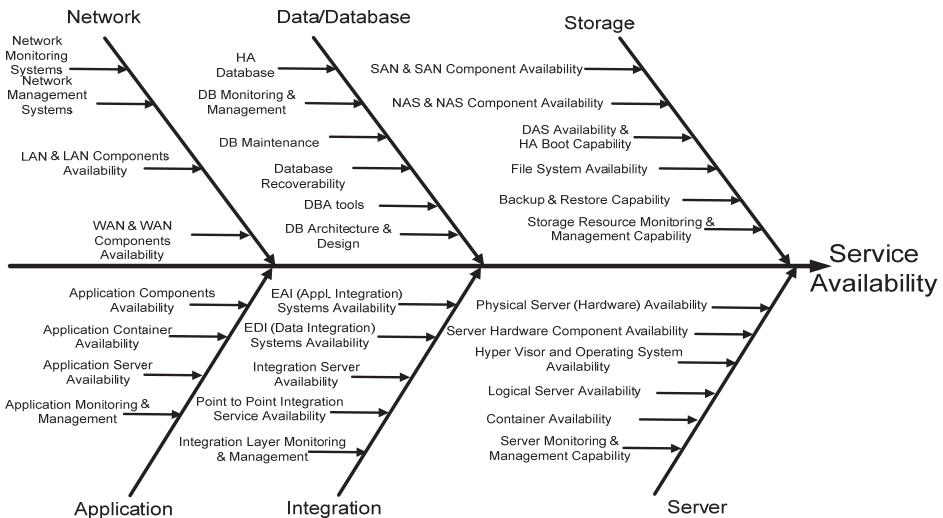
Network

Network Monitoring Systems

Network Management Systems

LAN & LAN Components Availability

WAN & WAN Components Availability

Data/Database

HA Database

DB Monitoring & Management

DB Maintenance

Database Recoverability

DBA tools

DB Architecture & Design

Storage

SAN & SAN Component Availability

NAS & NAS Component Availability

DAS Availability & HA Boot Capability

File System Availability

Backup & Restore Capability

Storage Resource Monitoring & Management Capability

Service Availability

Application Components Availability

Application Container Availability

Application Server Availability

Application Monitoring & Management

Application

EAI (Appl. Integration) Systems Availability

EDI (Data Integration) Systems Availability

Integration Server Availability

Point to Point Integration Service Availability

Integration Layer Monitoring & Management

Integration

Physical Server (Hardware) Availability

Server Hardware Component Availability

Hyper Visor and Operating System Availability

Logical Server Availability

Container Availability

Server Monitoring & Management Capability

Server